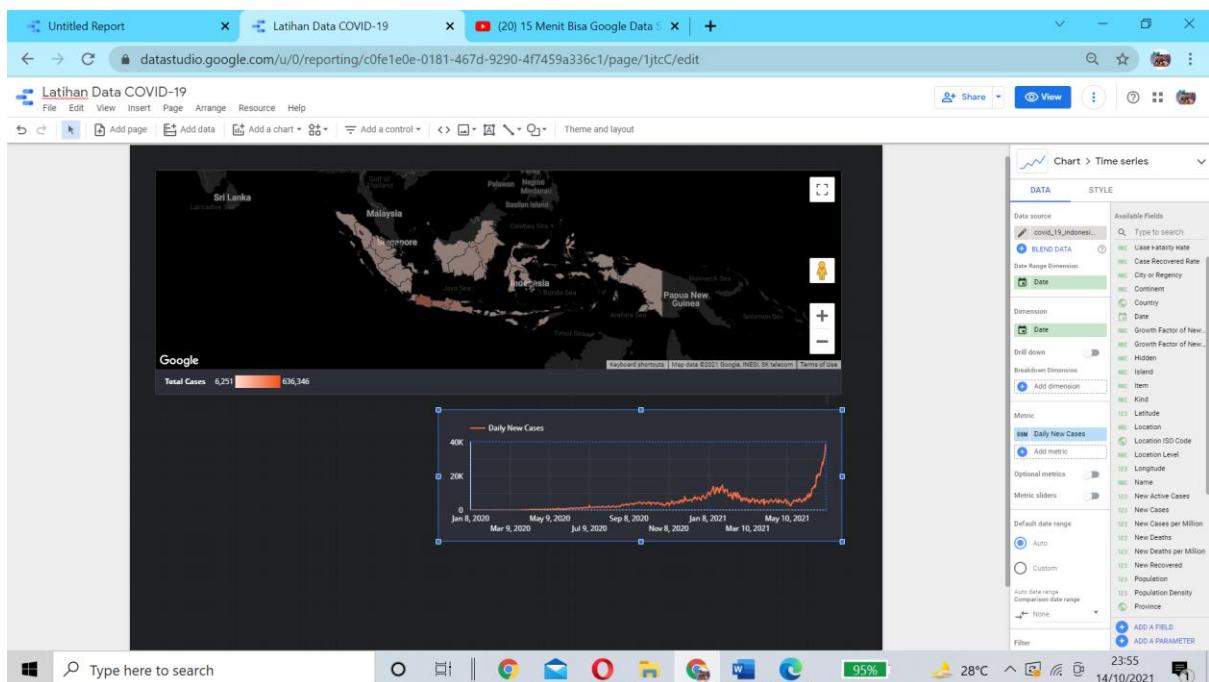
Untitled Report
Latihan Data COVID-19
(20) 15 Menit Bisa Google Data S
datastudio.google.com/u/0/reporting/c0fe1e0e-0181-467d-9290-4f7459a336c1/page/1jtcC/edit

Latihan Data COVID-19
File Edit View Insert Page Arrange Resource Help
Share View
Add page Add data Add a chart Add a control Theme and layout

Sri Lanka
Malaysia
Singapore
Indonesia
Papua New Guinea
Google
Keyboard shortcuts Map data ©2021 Google, INEGI, SK telecom Terms of Use
Total Cases 6,251 636,346

Daily New Cases
40K
20K
0
Jan 8, 2020 Mar 9, 2020 May 9, 2020 Jul 9, 2020 Sep 8, 2020 Nov 8, 2020 Jan 8, 2021 Mar 10, 2021 May 10, 2021

Chart > Time series
DATA STYLE
Data source
covid_19_indonesi...
BLEND DATA
Date Range Dimension
Date
Dimension
Date
Drill down
Breakdown Dimension
Add dimension
Metric
SUM Daily New Cases
Add metric
Optional metrics
Metric sliders
Default date range
Auto
Custom
Auto date range
Comparison date range
None
Filter

Available Fields
Type to search
Case Fatality Rate
Case Recovered Rate
City or Regency
Continent
Country
Date
Growth Factor of New...
Growth Factor of New...
Hidden
Island
Item
Kind
Latitude
Location
Location ISO Code
Location Level
Longitude
Name
New Active Cases
New Cases
New Cases per Million
New Deaths
New Deaths per Million
New Recovered
Population
Population Density
Province
ADD A FIELD
ADD A PARAMETER

Type here to search
95%
28°C
23:55
14/10/2021